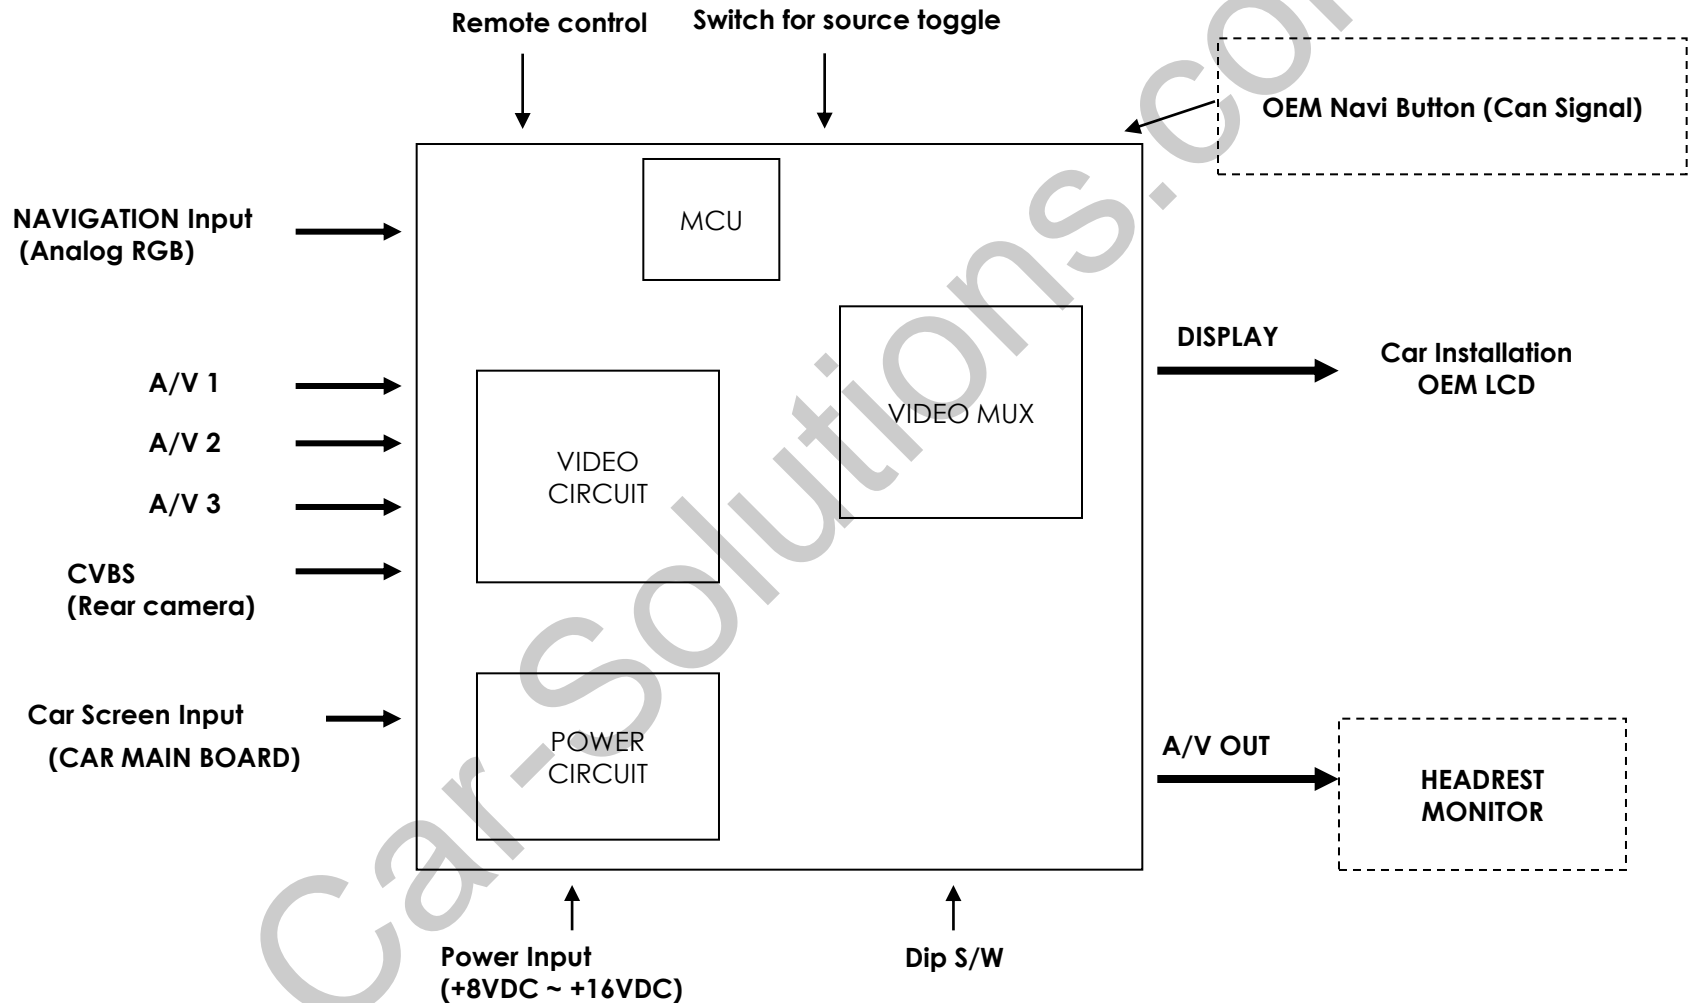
Remote control

Switch for source toggle

OEM Navi Button (Can Signal)

NAVIGATION Input
(Analog RGB)

MCU

VIDEO MUX

DISPLAY

Car Installation
OEM LCD

A/V 1

A/V 2

A/V 3

VIDEO
CIRCUIT

CVBS
(Rear camera)

Car Screen Input
(CAR MAIN BOARD)

POWER
CIRCUIT

A/V OUT

HEADREST
MONITOR

Power Input
(+8VDC ~ +16VDC)

Dip S/W

Car-Solutions.com